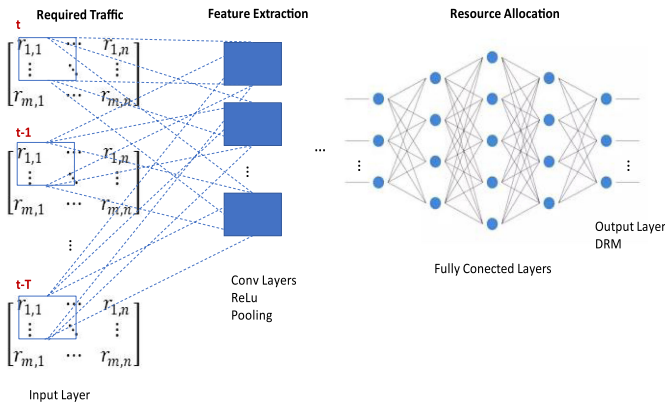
Required Traffic

Feature Extraction

Resource Allocation

t

$\begin{bmatrix} r_{1,1} & \cdots & r_{1,n} \\ \vdots & \ddots & \vdots \\ r_{m,1} & \cdots & r_{m,n} \end{bmatrix}$

t-1

$\begin{bmatrix} r_{1,1} & \cdots & r_{1,n} \\ \vdots & \ddots & \vdots \\ r_{m,1} & \cdots & r_{m,n} \end{bmatrix}$

⋮

t-T

$\begin{bmatrix} r_{1,1} & \cdots & r_{1,n} \\ \vdots & \ddots & \vdots \\ r_{m,1} & \cdots & r_{m,n} \end{bmatrix}$

Input Layer

⋮

Conv Layers
ReLu
Pooling

…

⋮

⋮

Fully Conected Layers

Output Layer
DRM